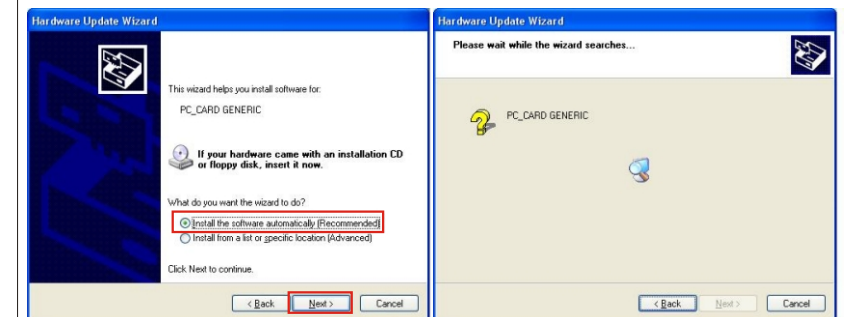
Hardware Update Wizard

This wizard helps you install software for:

PC_CARD GENERIC

If your hardware came with an installation CD or floppy disk, insert it now.

What do you want the wizard to do?

Install the software automatically (Recommended)

Install from a list or specific location (Advanced)

Click Next to continue.

< Back Next > Cancel

Hardware Update Wizard

Please wait while the wizard searches...

PC_CARD GENERIC

< Back Next > Cancel